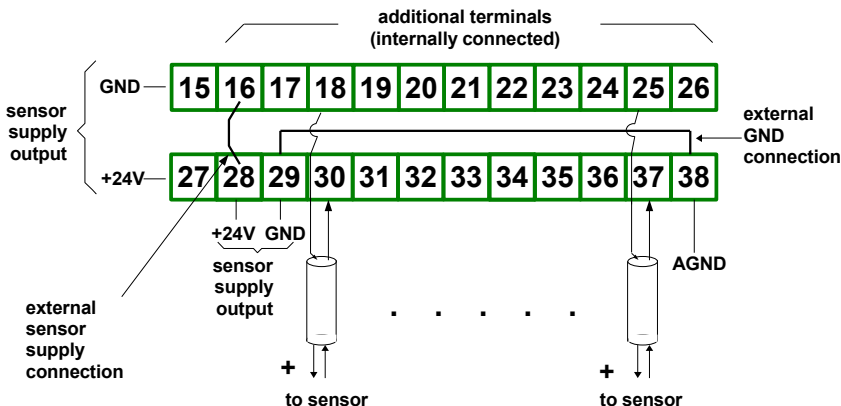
additional terminals
(internally connected)

sensor supply output

GND

15 16 17 18 19 20 21 22 23 24 25 26

external GND connection

+24V

27 28 29 30 31 32 33 34 35 36 37 38

+24V GND

sensor supply output

AGND

external sensor supply connection

. . . . . .

+

to sensor

+

to sensor